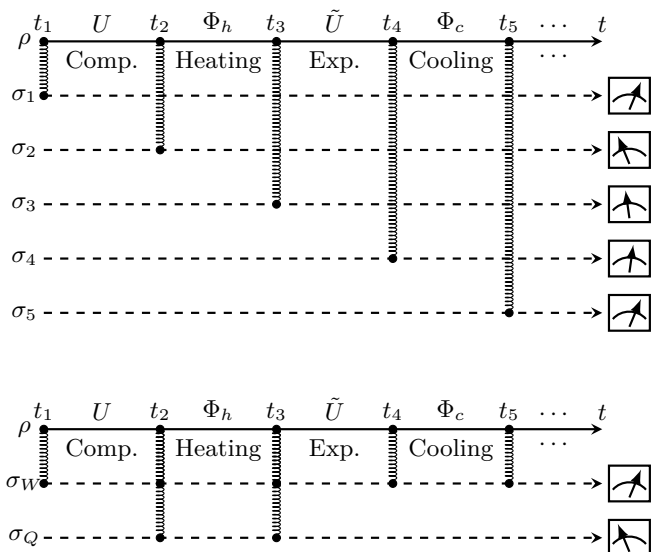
$\rho$ $t_1$ $U$ $t_2$ $\Phi_h$ $t_3$ $\tilde{U}$ $t_4$ $\Phi_c$ $t_5$ $\cdots$ $t$

Comp. Heating Exp. Cooling $\cdots$

$\sigma_1$

$\sigma_2$

$\sigma_3$

$\sigma_4$

$\sigma_5$

$\rho$ $t_1$ $U$ $t_2$ $\Phi_h$ $t_3$ $\tilde{U}$ $t_4$ $\Phi_c$ $t_5$ $\cdots$ $t$

Comp. Heating Exp. Cooling $\cdots$

$\sigma_W$

$\sigma_Q$